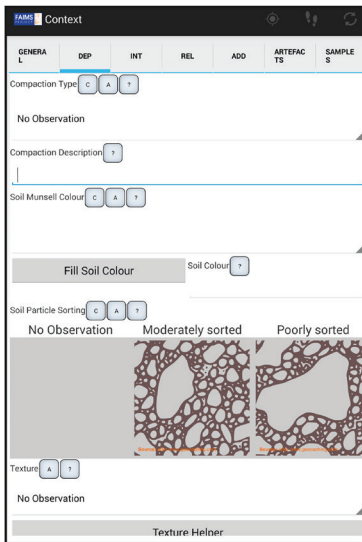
FAIMS Context

GENERAL
DEP
INT
REL
ADD
ARTEFACTS
SAMPLES

Compaction Type C A ?

No Observation

Compaction Description ?

Soil Munsell Colour C A ?

Fill Soil Colour

Soil Colour ?

Soil Particle Sorting C A ?

No Observation
Moderately sorted
Poorly sorted

Texture A ?

No Observation

Texture Helper